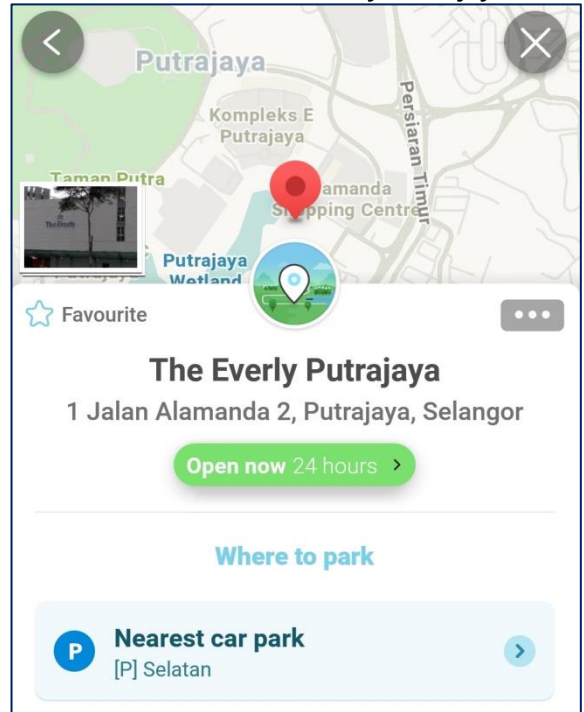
Putrajaya

Kompleks E Putrajaya

Persiaran Timur

Taman Putra

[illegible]amanda S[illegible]pping Centre

The Everly

Putrajaya Wetland

Favourite

The Everly Putrajaya

1 Jalan Alamanda 2, Putrajaya, Selangor

Open now 24 hours

Where to park

P

Nearest car park

[P] Selatan